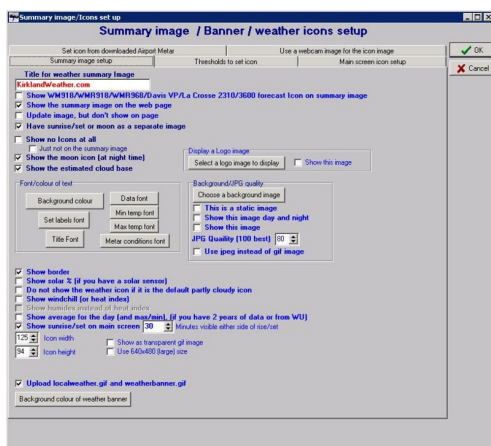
Summary image/Icons set up

Summary image / Banner / weather icons setup

Set icon from downloaded Airport Metar | Use a webcam image for the icon image
Summary image setup | Thresholds to set icon | Main screen icon setup

OK
Cancel

Title for weather summary Image
KirklandWeather.com

Show WM918/WMR918/WMR968/Davis VP/La Crosse 2310/3600 forecast Icon on summary image
Show the summary image on the web page
Update image, but don't show on page
Have sunise/set or moon as a separate image

Show no Icons at all
Just not on the summary image
Show the moon icon [at night time]
Show the estimated cloud base

Display a Logo image
Select a logo image to display
Show this image

Font/colour of text
Background colour
Data font
Set labels font
Min temp font
Max temp font
Title Font
Metar conditions font

Background/JPG quality
Choose a background image
This is a static image
Show this image day and night
Show this image
JPG Quality (100 best) 80
Use jpeg instead of gif image

Show border
Show solar % (if you have a solar sensor)
Do not show the weather icon if it is the default partly cloudy icon
Show windchill (or heat index)
Show humidex instead of heat index
Show average for the day (and max/min), (if you have 2 years of data or from WU)
Show sunrise/set on main screen 30 Minutes visible either side of rise/set
125 Icon width
94 Icon height
Show as transparent gif image
Use 640x480 (large) size

Upload localweather.gif and weatherbanner.gif
Background colour of weather banner